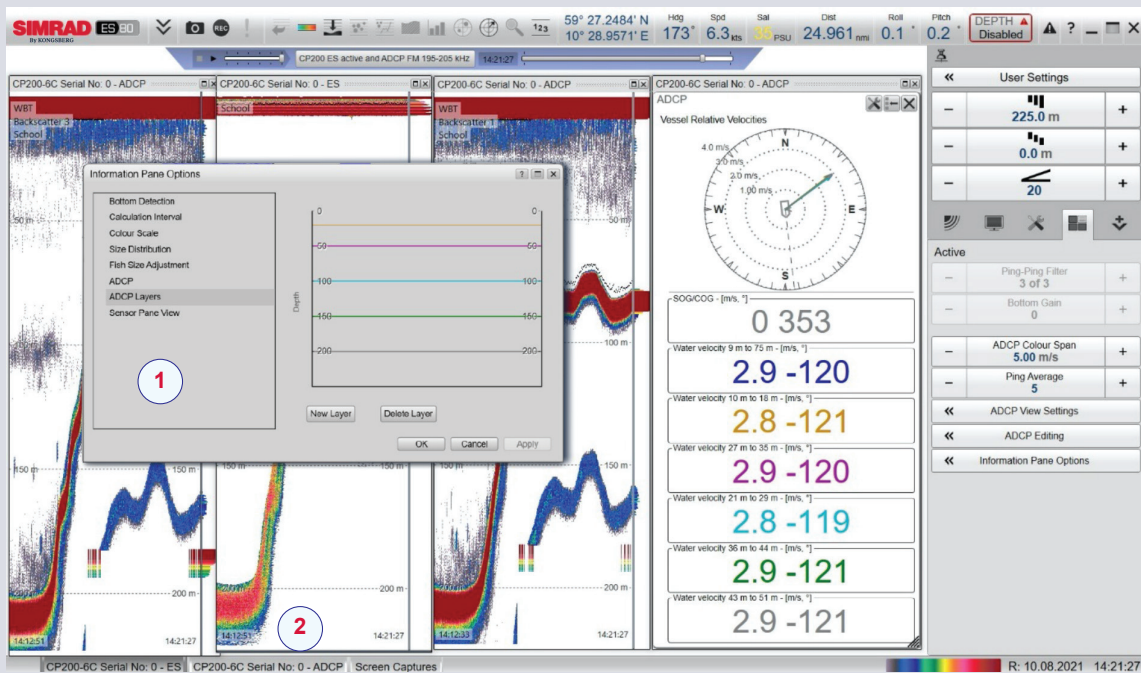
SIMRAD By KONGSBERG ES80

REC

123

59° 27.2484' N
10° 28.9571' E

Hdg
173°

Spd
6.3 kts

Sal
35 PSU

Dist
24.961 nmi

Roll
0.1 °

Pitch
0.2 °

DEPTH
Disabled

? — ☐ ✕

CP200 ES active and ADCP FM 195-205 kHz    14:21:27

CP200-6C Serial No: 0 - ADCP

WBT
Backscatter 3
School

50 m

150 m

200 m

14:12:51    14:21:27

CP200-6C Serial No: 0 - ES

School

150 m

200 m

14:12:51    14:21:27

CP200-6C Serial No: 0 - ADCP

WBT
Backscatter 1
School

50 m

100 m

150 m

14:12:33    14:21:27

Information Pane Options

Bottom Detection
Calculation Interval
Colour Scale
Size Distribution
Fish Size Adjustment
ADCP
ADCP Layers
Sensor Pane View

Depth
0    0
50    50
100    100
150    150
200    200

New Layer    Delete Layer

OK    Cancel    Apply

1

2

CP200-6C Serial No: 0 - ADCP

ADCP

Vessel Relative Velocities

4.0 m/s
3.0 m/s
2.0 m/s
1.00 m/s
N
W
E
S

SOG/COG - [m/s, °]
0 353

Water velocity 9 m to 75 m - [m/s, °]
2.9 -120

Water velocity 10 m to 18 m - [m/s, °]
2.8 -121

Water velocity 27 m to 35 m - [m/s, °]
2.9 -120

Water velocity 21 m to 29 m - [m/s, °]
2.8 -119

Water velocity 36 m to 44 m - [m/s, °]
2.9 -121

Water velocity 43 m to 51 m - [m/s, °]
2.9 -121

« User Settings

— 225.0 m +
— 0.0 m +
— 20 +

Active

— Ping-Ping Filter 3 of 3 +
— Bottom Gain 0 +
— ADCP Colour Span 5.00 m/s +
— Ping Average 5 +

« ADCP View Settings
« ADCP Editing
« Information Pane Options

CP200-6C Serial No: 0 - ES | CP200-6C Serial No: 0 - ADCP | Screen Captures

R: 10.08.2021 14:21:27